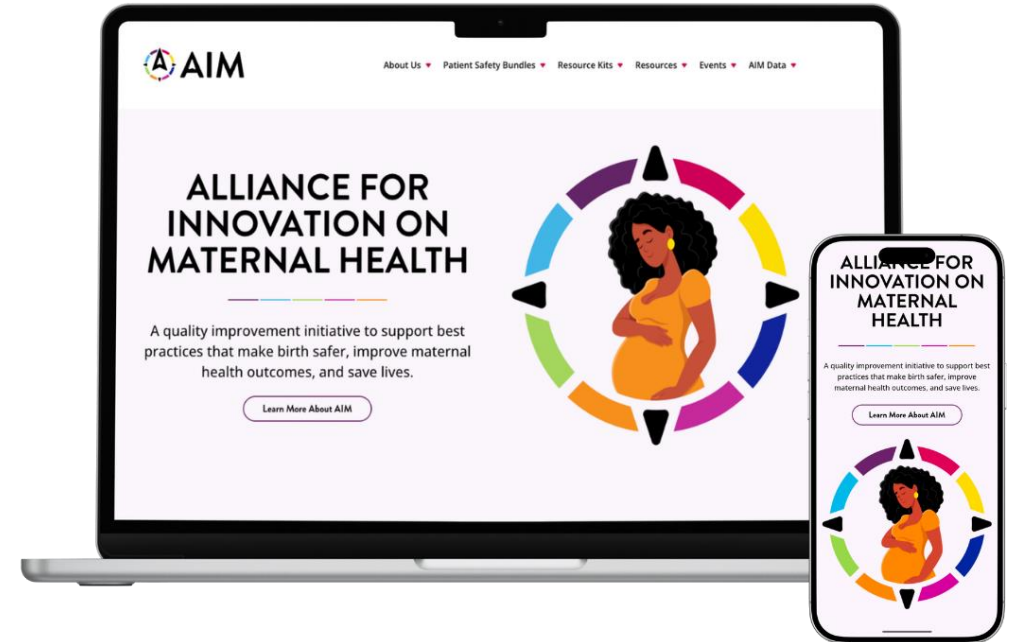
AIM

About Us ▾ Patient Safety Bundles ▾ Resource Kits ▾ Resources ▾ Events ▾ AIM Data ▾

ALLIANCE FOR INNOVATION ON MATERNAL HEALTH

A quality improvement initiative to support best practices that make birth safer, improve maternal health outcomes, and save lives.

Learn More About AIM

ALLIANCE FOR INNOVATION ON MATERNAL HEALTH

A quality improvement initiative to support best practices that make birth safer, improve maternal health outcomes, and save lives.

Learn More About AIM